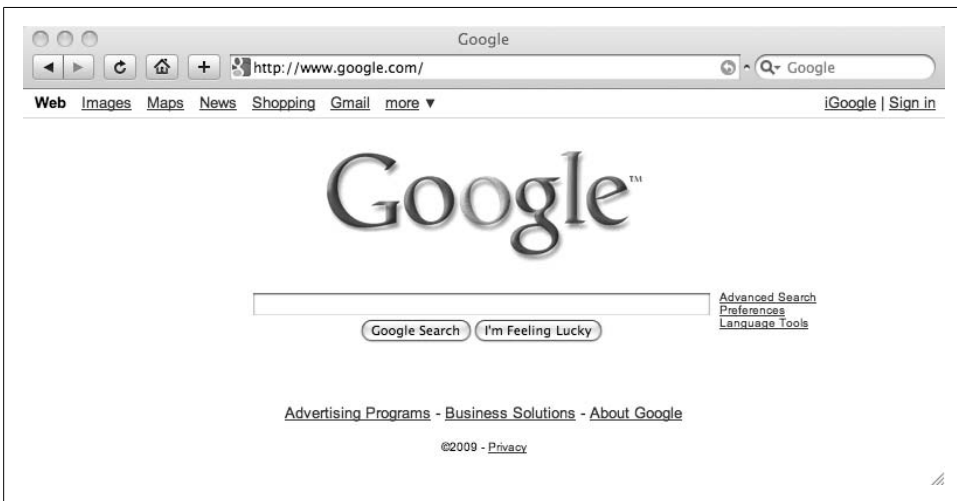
Google

http://www.google.com/

Google

Web Images Maps News Shopping Gmail more ▼

iGoogle | Sign in

Google™

Advanced Search
Preferences
Language Tools

Google Search I'm Feeling Lucky

Advertising Programs - Business Solutions - About Google

©2009 - Privacy